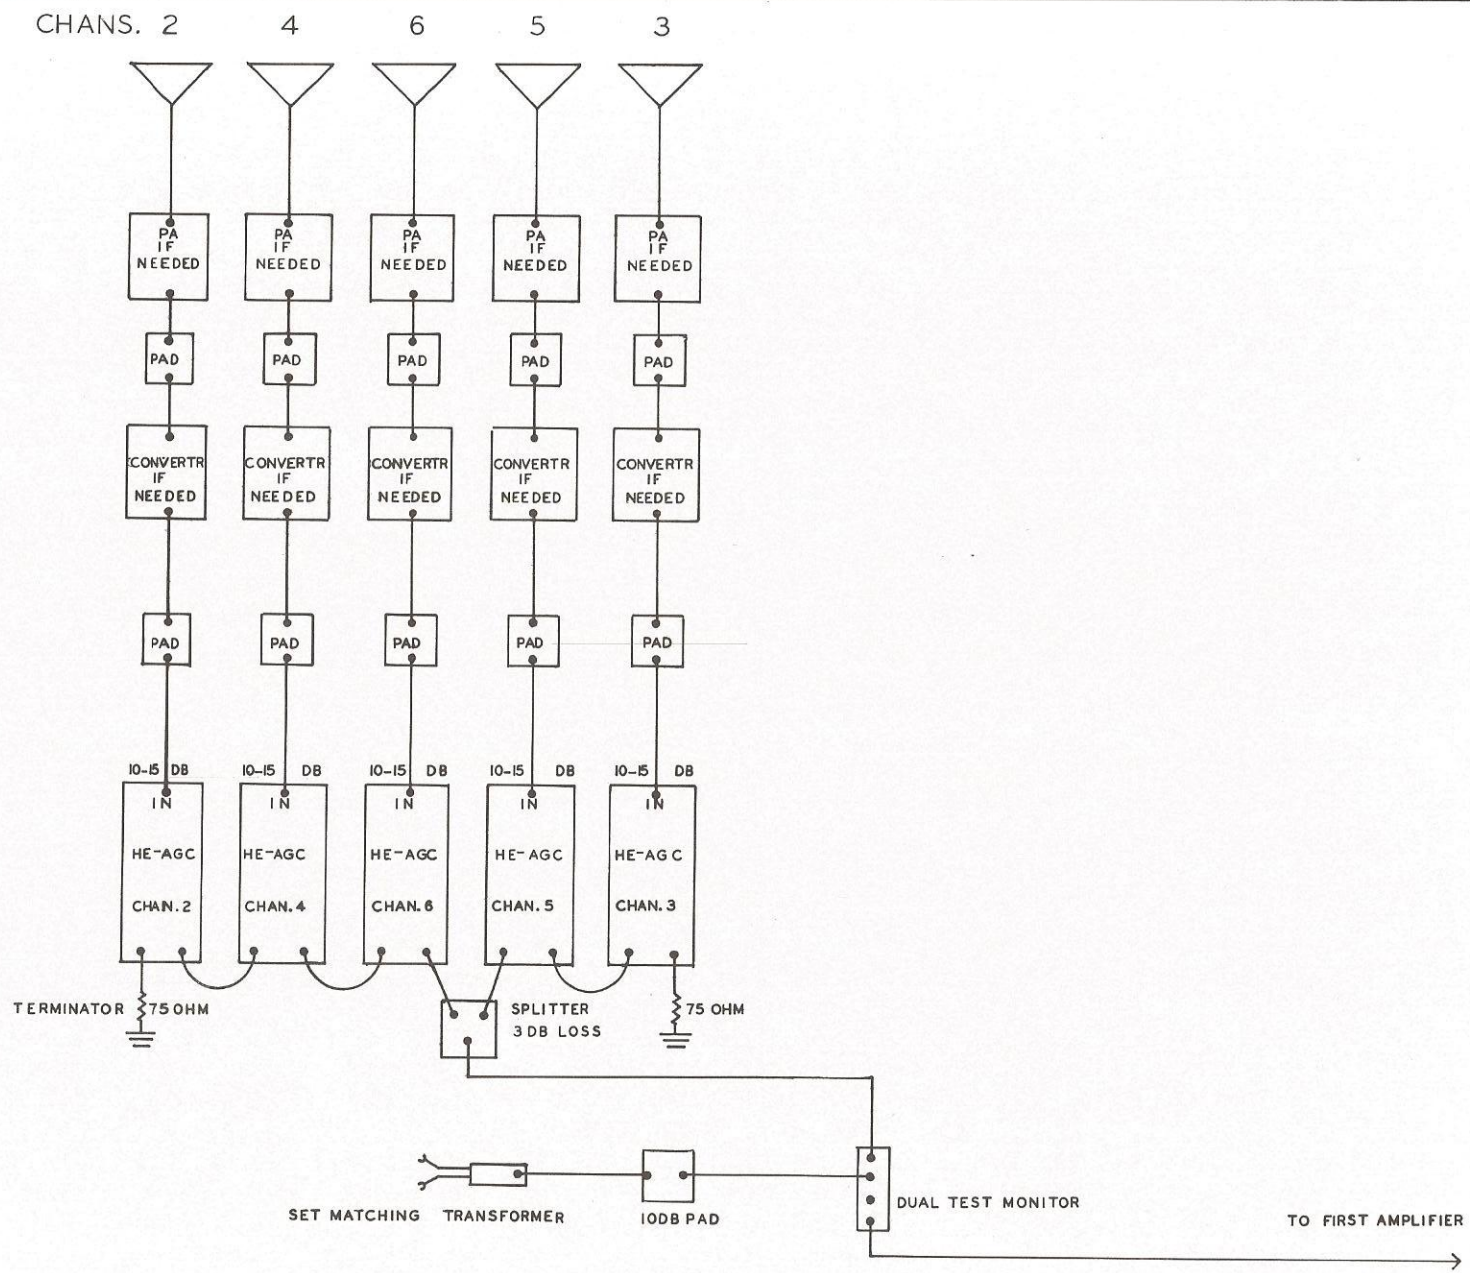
CHANS. 2 4 6 5 3

PA IF NEEDED
PA IF NEEDED
PA IF NEEDED
PA IF NEEDED
PA IF NEEDED

PAD
PAD
PAD
PAD
PAD

CONVERTR IF NEEDED
CONVERTR IF NEEDED
CONVERTR IF NEEDED
CONVERTR IF NEEDED
CONVERTR IF NEEDED

PAD
PAD
PAD
PAD
PAD

10-15 DB
IN
HE-AGC
CHAN. 2

10-15 DB
IN
HE-AGC
CHAN. 4

10-15 DB
IN
HE-AGC
CHAN. 6

10-15 DB
IN
HE-AGC
CHAN. 5

10-15 DB
IN
HE-AGC
CHAN. 3

TERMINATOR 75 OHM

SPLITTER
3 DB LOSS

75 OHM

SET MATCHING TRANSFORMER

10DB PAD

DUAL TEST MONITOR

TO FIRST AMPLIFIER